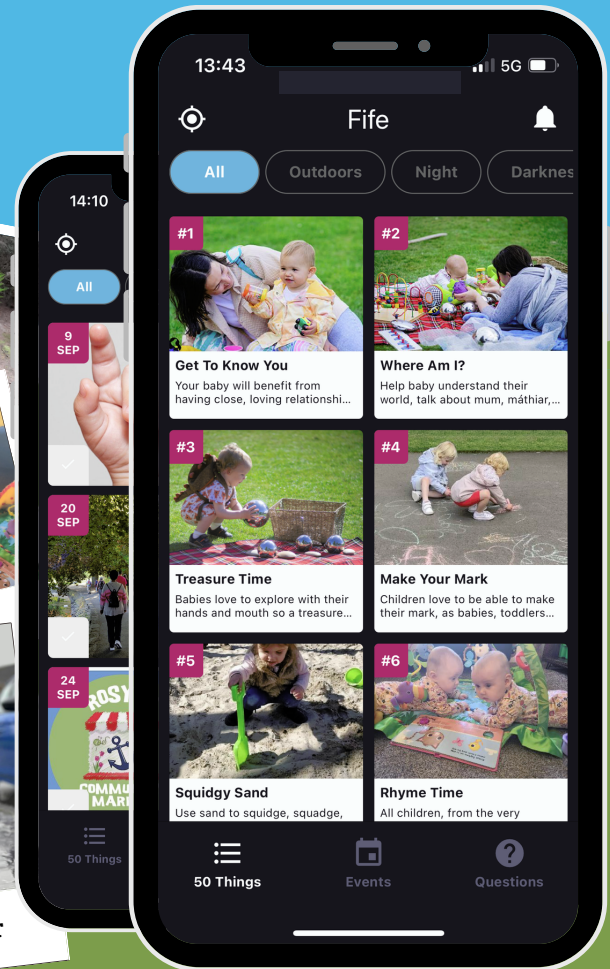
14:10

All

9 SEP

20 SEP

24 SEP

ROSY

COMMU MAR

50 Things

13:43

5G

Fife

All

Outdoors

Night

Darknes

#1

Get To Know You

Your baby will benefit from having close, loving relationshi...

#2

Where Am I?

Help baby understand their world, talk about mum, máthiar,...

#3

Treasure Time

Babies love to explore with their hands and mouth so a treasure...

#4

Make Your Mark

Children love to be able to make their mark, as babies, toddlers...

#5

Squidgy Sand

Use sand to squidge, squadge,

#6

Rhyme Time

All children, from the very

50 Things

Events

Questions